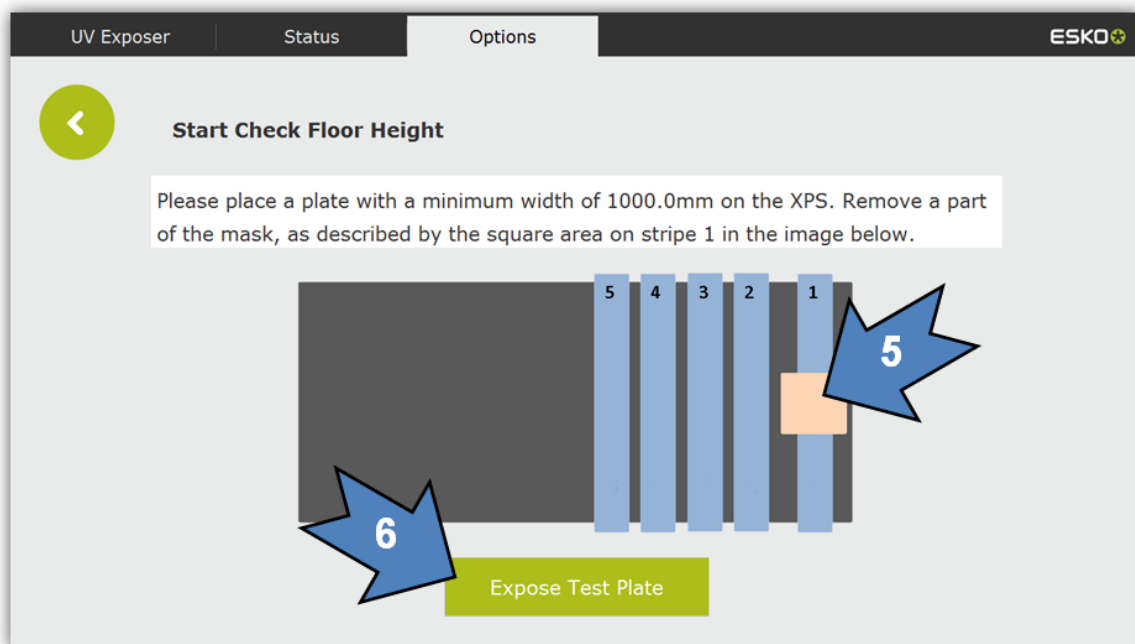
UV Exposer Status Options ESKO

Start Check Floor Height

Please place a plate with a minimum width of 1000.0mm on the XPS. Remove a part of the mask, as described by the square area on stripe 1 in the image below.

5 4 3 2 1

5

6

Expose Test Plate